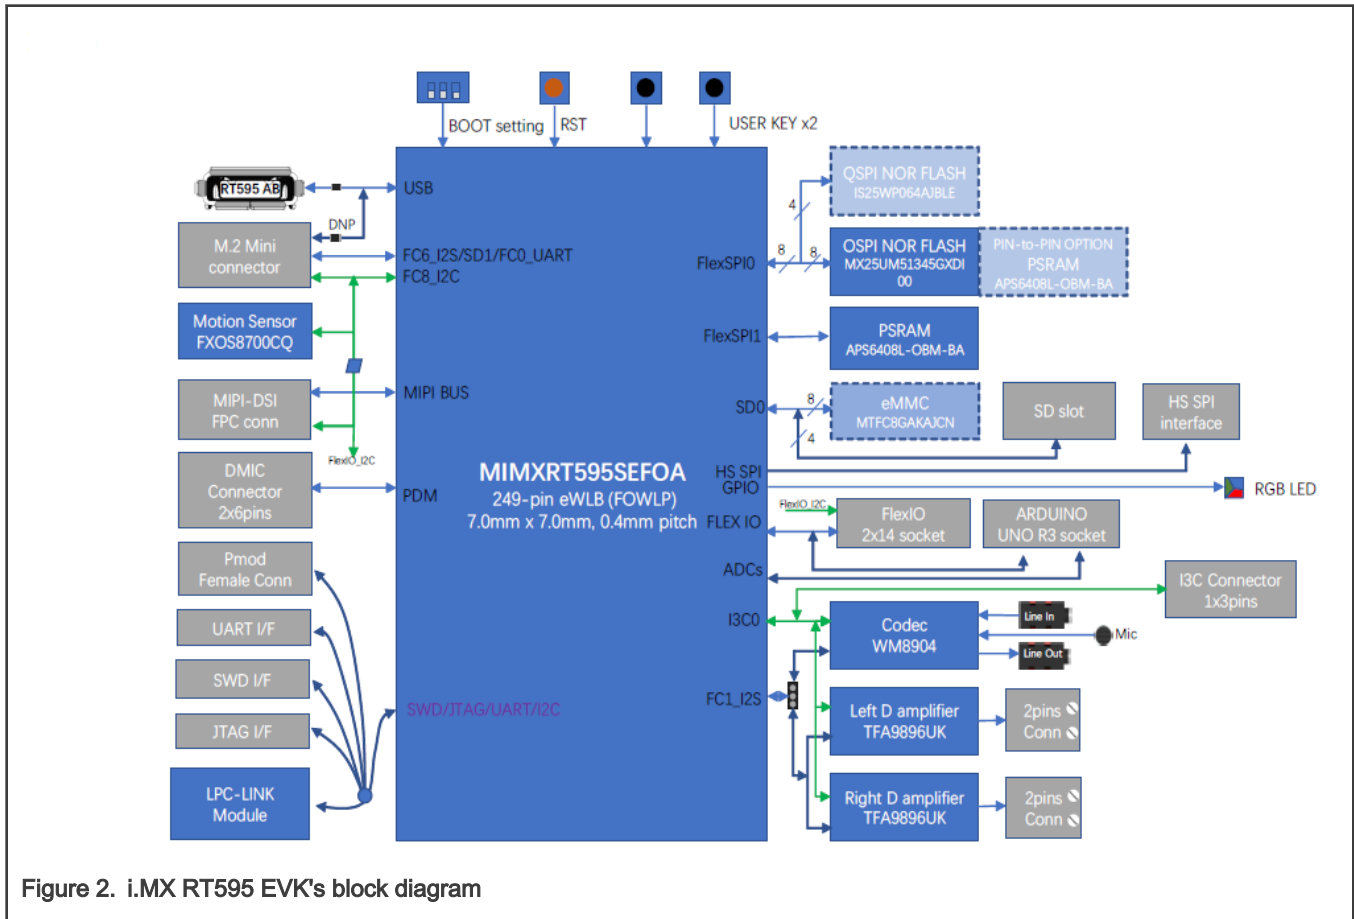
BOOT setting
RST
USER KEY x2

RT595 AB
USB
DNP
M.2 Mini connector
FC6_I2S/SD1/FC0_UART
FC8_I2C
Motion Sensor FXOS8700CQ
MIPI-DSI FPC conn
MIPI BUS
FlexIO_I2C
DMIC Connector 2x6pins
PDM
Pmod Female Conn
UART I/F
SWD I/F
JTAG I/F
LPC-LINK Module
SWD/JTAG/UART/I2C

MIMXRT595SEFOA
249-pin eWLB (FOWLP)
7.0mm x 7.0mm, 0.4mm pitch

QSPI NOR FLASH IS25WP064AJBLE
4
8
8
FlexSPI0
OSPI NOR FLASH MX25UM51345GXDI 00
PIN-to-PIN OPTION PSRAM APS6408L-OBM-BA
FlexSPI1
PSRAM APS6408L-OBM-BA
SD0
8
4
eMMC MTFC8GAKAJCN
SD slot
HS SPI interface
HS SPI
GPIO
RGB LED
FLEX IO
FlexIO_I2C
FlexIO 2x14 socket
ARDUINO UNO R3 socket
ADCs
I3C Connector 1x3pins
I3C0
Codec WM8904
Line In
Mic
Line Out
FC1_I2S
Left D amplifier TFA9896UK
2pins Conn
Right D amplifier TFA9896UK
2pins Conn

Figure 2. i.MX RT595 EVK's block diagram